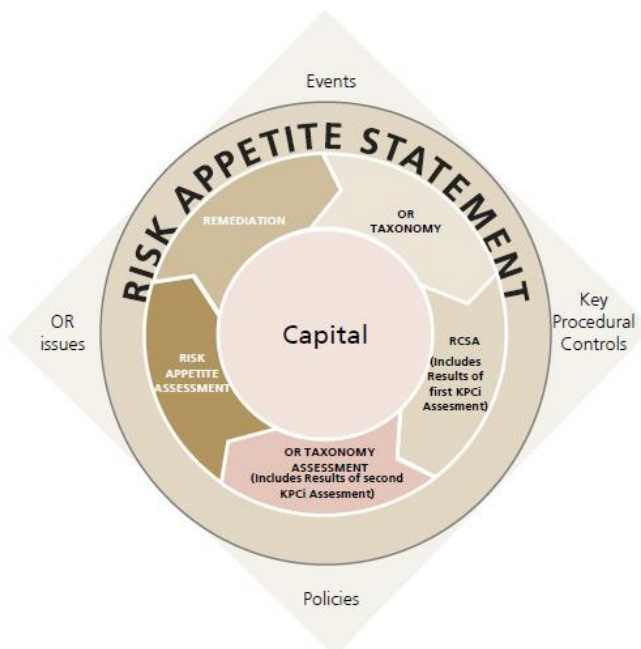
Events

RISK APPETITE STATEMENT

REMEDIATION

OR TAXONOMY

OR issues

Capital

Key Procedural Controls

RISK APPETITE ASSESSMENT

RCSA (Includes Results of first KPCi Assesment)

OR TAXONOMY ASSESSMENT (Includes Results of second KPCi Assesment)

Policies